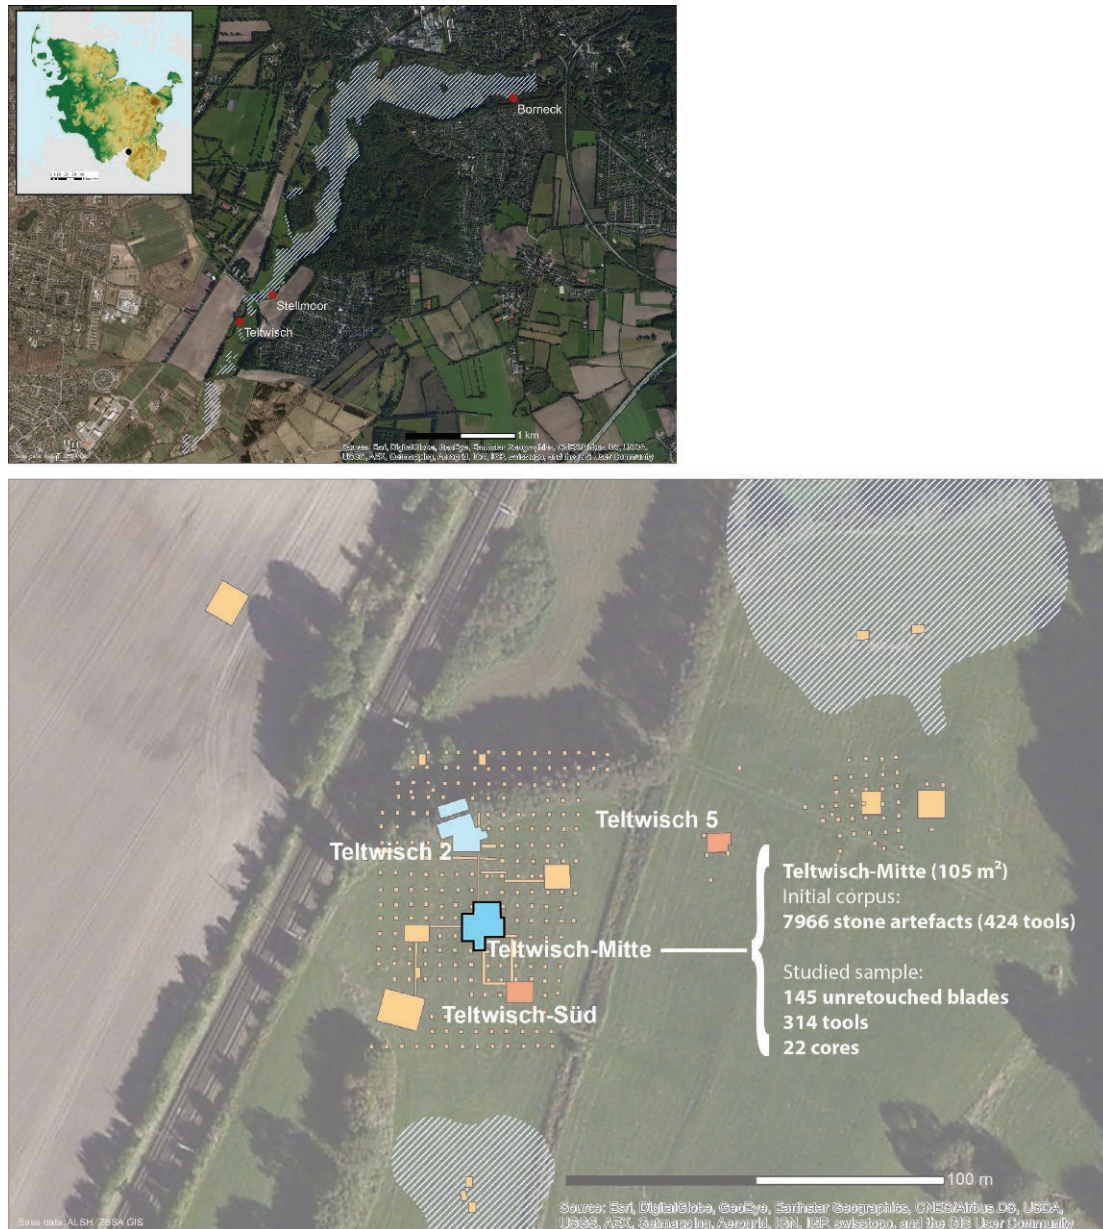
Borneck

Stellmoor

Teltwisch

1 km

Source: Esri, DigitalGlobe, GeoEye, Earthstar Geographics, CNES/Airbus DS, USDA, USGS, AEX, Getmapping, Aerogrid, IGN, IGP, swisstopo, and the GIS User Community

Base data: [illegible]

Teltwisch 5

Teltwisch 2

Teltwisch-Mitte

Teltwisch-Süd

Teltwisch-Mitte (105 m$^2$)
Initial corpus:
7966 stone artefacts (424 tools)

Studied sample:
145 unretouched blades
314 tools
22 cores

100 m

Source: Esri, DigitalGlobe, GeoEye, Earthstar Geographics, CNES/Airbus DS, USDA, USGS, AEX, Getmapping, Aerogrid, IGN, IGP, swisstopo, and the GIS User Community

Base data: ALSH, ZBSA GIS